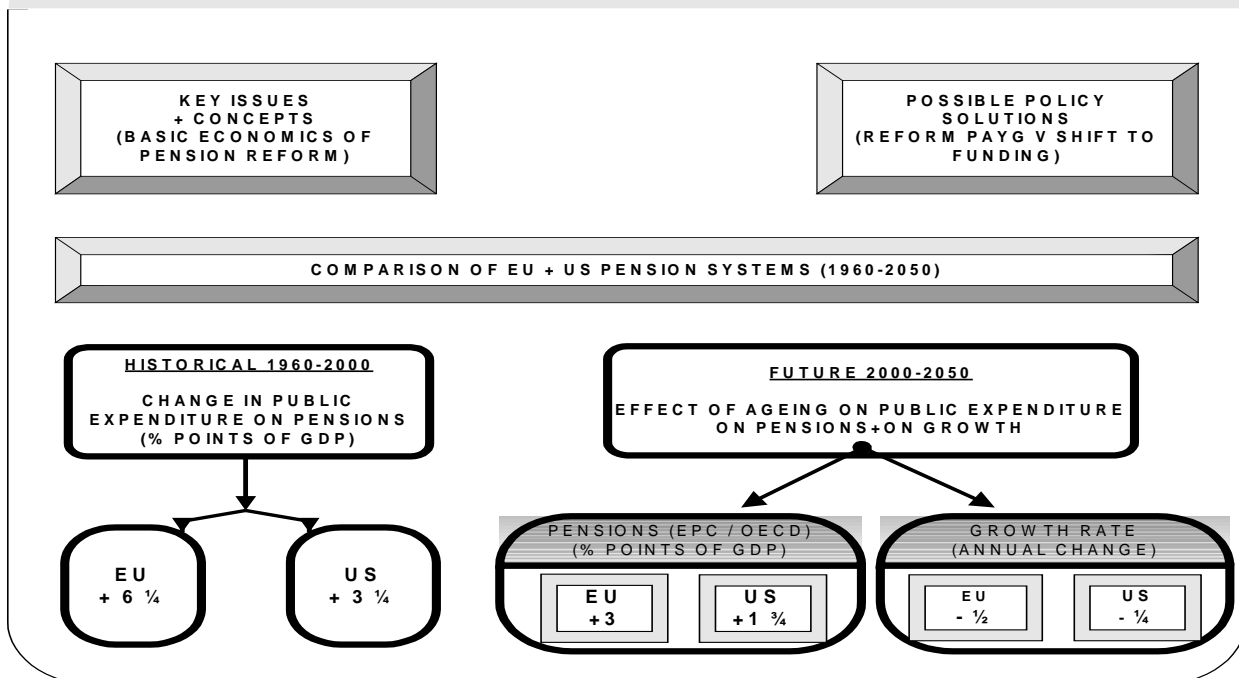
KEY ISSUES
+ CONCEPTS
(BASIC ECONOMICS OF PENSION REFORM)

POSSIBLE POLICY SOLUTIONS
(REFORM PAYG V SHIFT TO FUNDING)

COMPARISON OF EU + US PENSION SYSTEMS (1960-2050)

HISTORICAL 1960-2000

CHANGE IN PUBLIC EXPENDITURE ON PENSIONS (% POINTS OF GDP)

FUTURE 2000-2050

EFFECT OF AGEING ON PUBLIC EXPENDITURE ON PENSIONS+ON GROWTH

EU
+ 6 ¼

US
+ 3 ¼

PENSIONS (EPC / OECD)
(% POINTS OF GDP)

EU
+3

US
+1 ¾

GROWTH RATE
(ANNUAL CHANGE)

EU
- ½

US
- ¼